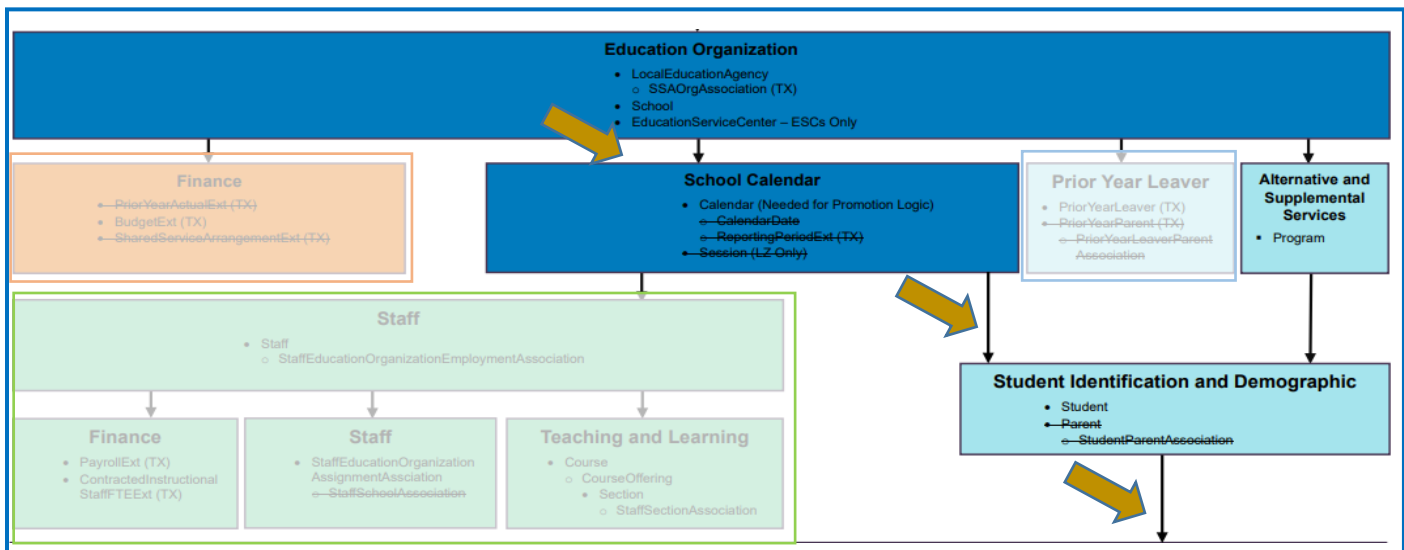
Education Organization

- LocalEducationAgency
  - SSAOrgAssociation (TX)
- School
- EducationServiceCenter – ESCs Only

Finance

- PriorYearActualExt (TX)
- BudgetExt (TX)
- SharedServiceArrangementExt (TX)

School Calendar

- Calendar (Needed for Promotion Logic)
  - CalendarDate
  - ReportingPeriodExt (TX)
- Session (LZ Only)

Prior Year Leaver

- PriorYearLeaver (TX)
- PriorYearParent (TX)
  - PriorYearLeaverParent Association

Alternative and Supplemental Services

- Program

Staff

- Staff
  - StaffEducationOrganizationEmploymentAssociation

Student Identification and Demographic

- Student
- Parent
  - StudentParentAssociation

Finance

- PayrollExt (TX)
- ContractedInstructional StaffFTEExt (TX)

Staff

- StaffEducationOrganization AssignmentAssciation
  - StaffSchoolAssociation

Teaching and Learning

- Course
  - CourseOffering
    - Section
      - StaffSectionAssociation